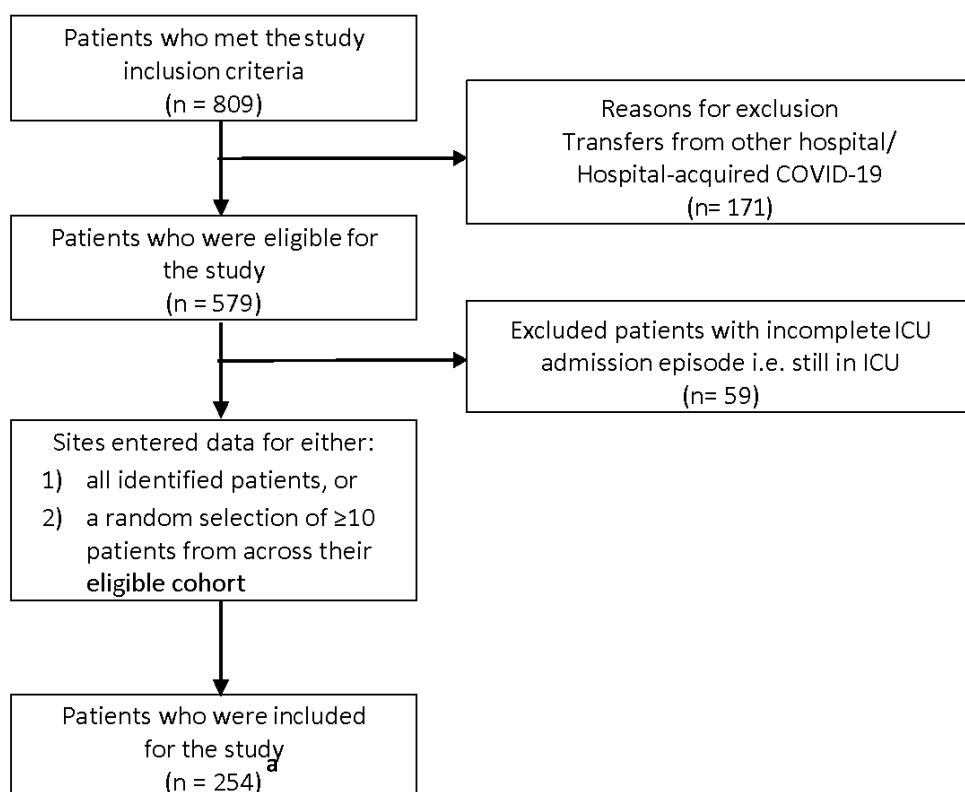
Patients who met the study inclusion criteria
(n = 809)

Reasons for exclusion
Transfers from other hospital/ Hospital-acquired COVID-19
(n= 171)

Patients who were eligible for the study
(n = 579)

Excluded patients with incomplete ICU admission episode i.e. still in ICU
(n= 59)

Sites entered data for either:
1) all identified patients, or
2) a random selection of ≥10 patients from across their **eligible cohort**

Patients who were included for the study$^{a}$
(n = 254)